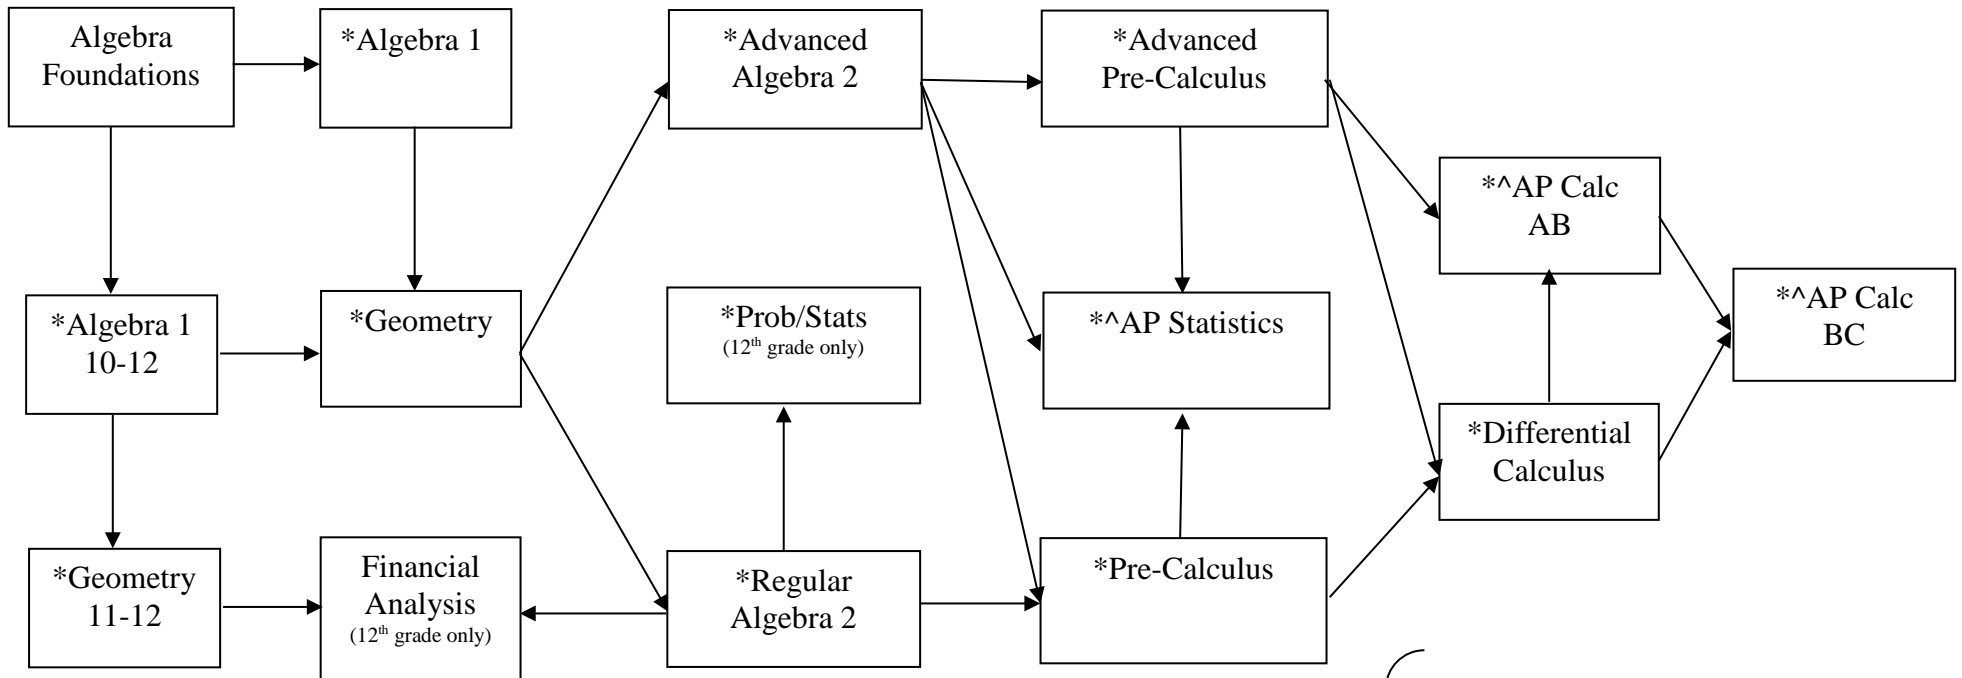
Algebra Foundations

*Algebra 1

*Advanced Algebra 2

*Advanced Pre-Calculus

*^AP Calc AB

*^AP Calc BC

*Algebra 1 10-12

*Geometry

*Prob/Stats (12$^{th}$ grade only)

*^AP Statistics

*Differential Calculus

*Geometry 11-12

Financial Analysis (12$^{th}$ grade only)

*Regular Algebra 2

*Pre-Calculus